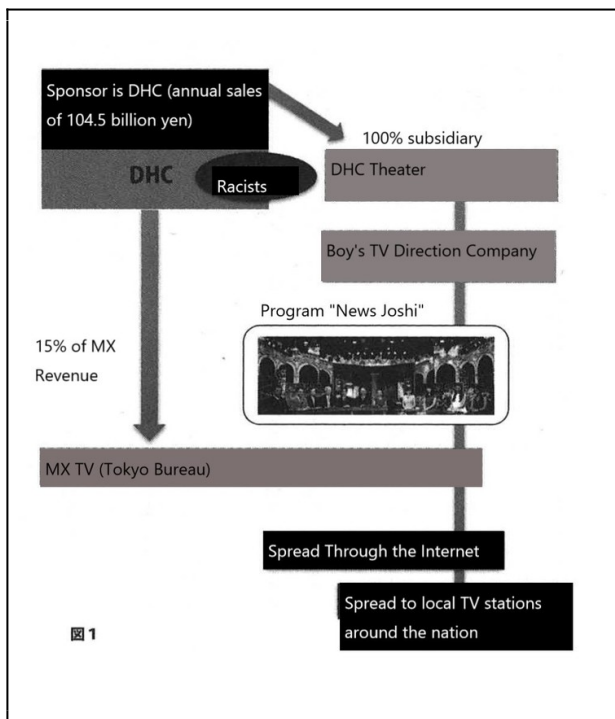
Sponsor is DHC (annual sales of 104.5 billion yen)

100% subsidiary

DHC

Racists

DHC Theater

Boy's TV Direction Company

Program "News Joshi"

15% of MX Revenue

MX TV (Tokyo Bureau)

Spread Through the Internet

Spread to local TV stations around the nation

図1